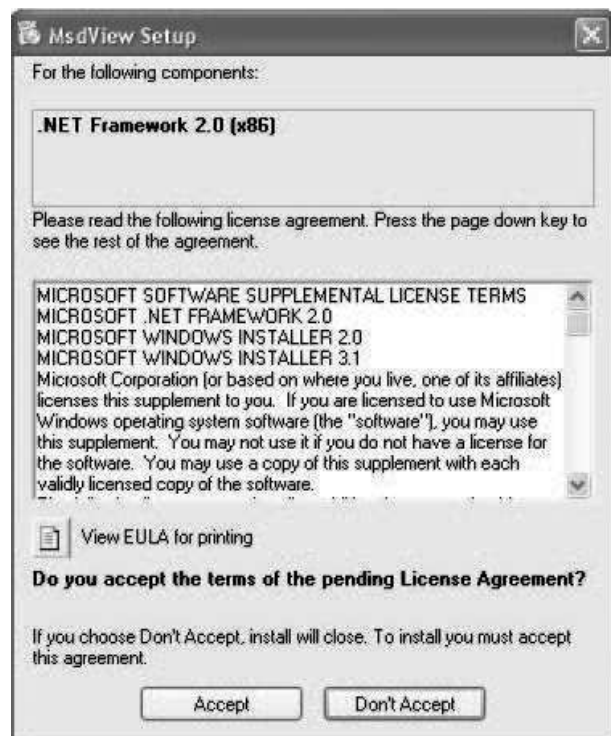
MsdView Setup

For the following components:

.NET Framework 2.0 (x86)

Please read the following license agreement. Press the page down key to see the rest of the agreement.

MICROSOFT SOFTWARE SUPPLEMENTAL LICENSE TERMS
MICROSOFT .NET FRAMEWORK 2.0
MICROSOFT WINDOWS INSTALLER 2.0
MICROSOFT WINDOWS INSTALLER 3.1
Microsoft Corporation (or based on where you live, one of its affiliates) licenses this supplement to you. If you are licensed to use Microsoft Windows operating system software (the "software"), you may use this supplement. You may not use it if you do not have a license for the software. You may use a copy of this supplement with each validly licensed copy of the software.
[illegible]

View EULA for printing

Do you accept the terms of the pending License Agreement?

If you choose Don't Accept, install will close. To install you must accept this agreement.

Accept

Don't Accept